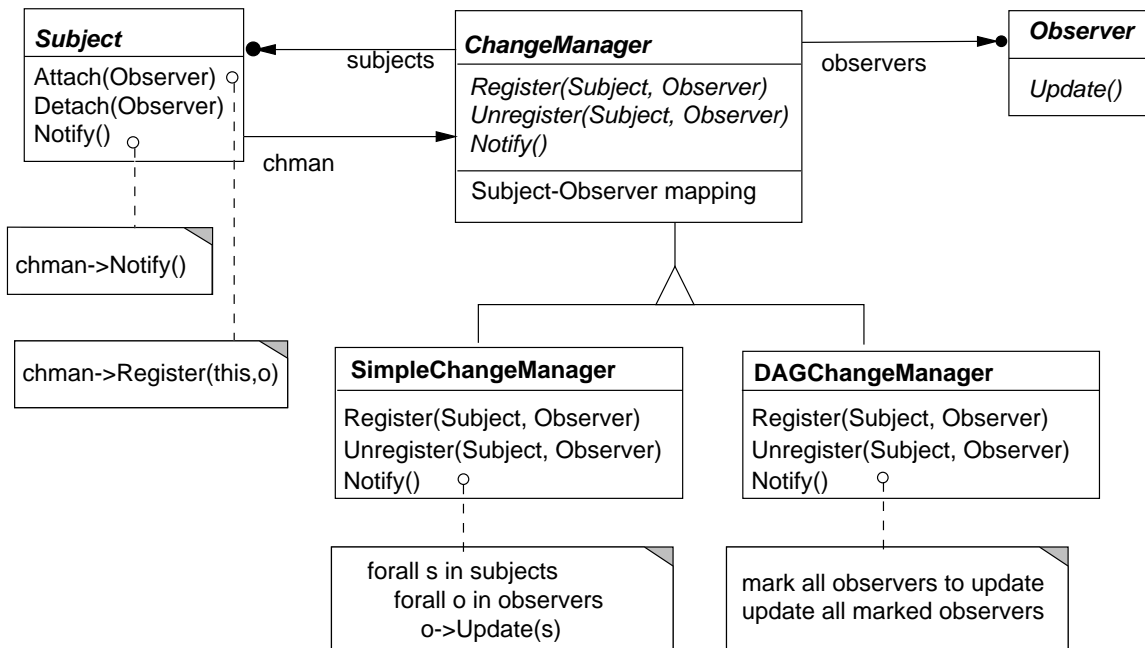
Subject

Attach(Observer)
Detach(Observer)
Notify()

subjects

ChangeManager

Register(Subject, Observer)
Unregister(Subject, Observer)
Notify()

Subject-Observer mapping

observers

Observer

Update()

chman

chman->Notify()

chman->Register(this,o)

SimpleChangeManager

Register(Subject, Observer)
Unregister(Subject, Observer)
Notify()

DAGChangeManager

Register(Subject, Observer)
Unregister(Subject, Observer)
Notify()

forall s in subjects
forall o in observers
o->Update(s)

mark all observers to update
update all marked observers